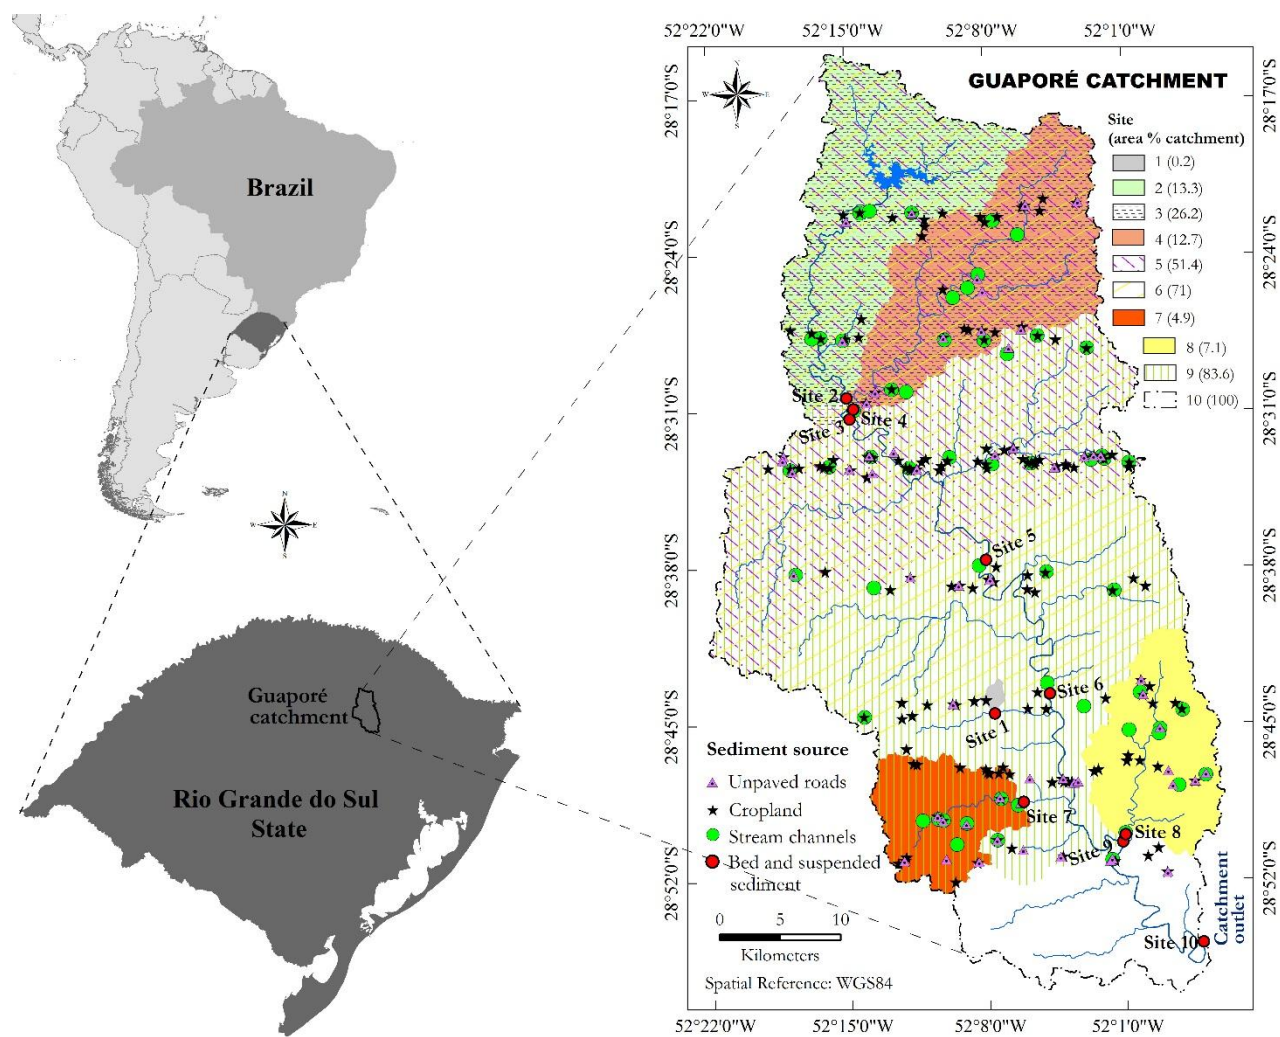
Brazil

N
W E
S

Guaporé catchment

Rio Grande do Sul State

52°22'0"W 52°15'0"W 52°8'0"W 52°1'0"W

GUAPORÉ CATCHMENT

28°17'0"S
28°24'0"S
28°31'0"S
28°38'0"S
28°45'0"S
28°52'0"S

Site
(area % catchment)

| | |
|---|---|
| 1 | (0.2) |
| 2 | (13.3) |
| 3 | (26.2) |
| 4 | (12.7) |
| 5 | (51.4) |
| 6 | (71) |
| 7 | (4.9) |
| 8 | (7.1) |
| 9 | (83.6) |
| 10 | (100) |

Site 2
Site 3
Site 4
Site 5
Site 6
Site 1
Site 7
Site 8
Site 9
Site 10

Catchment outlet

Sediment source
Unpaved roads
Cropland
Stream channels
Bed and suspended sediment

0 5 10
Kilometers

Spatial Reference: WGS84

52°22'0"W 52°15'0"W 52°8'0"W 52°1'0"W